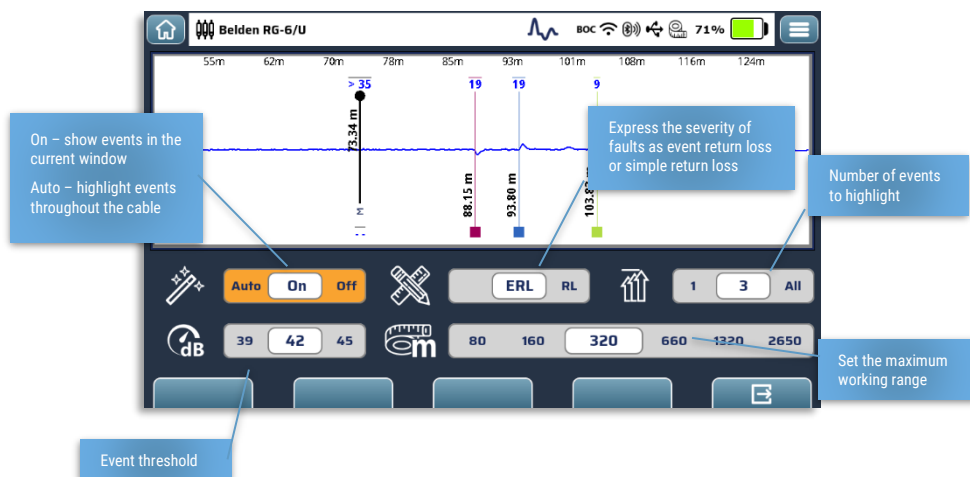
Belden RG-6/U

BOC 71%

55m 62m 70m 78m 85m 93m 101m 108m 116m 124m

> 35
19
19
9

73.34 m
88.15 m
93.80 m
103.8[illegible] m

On – show events in the current window

Auto – highlight events throughout the cable

Express the severity of faults as event return loss or simple return loss

Number of events to highlight

Auto On Off

ERL RL

1 3 All

dB

39 42 45

m

80 160 320 660 1320 2650

Set the maximum working range

Event threshold